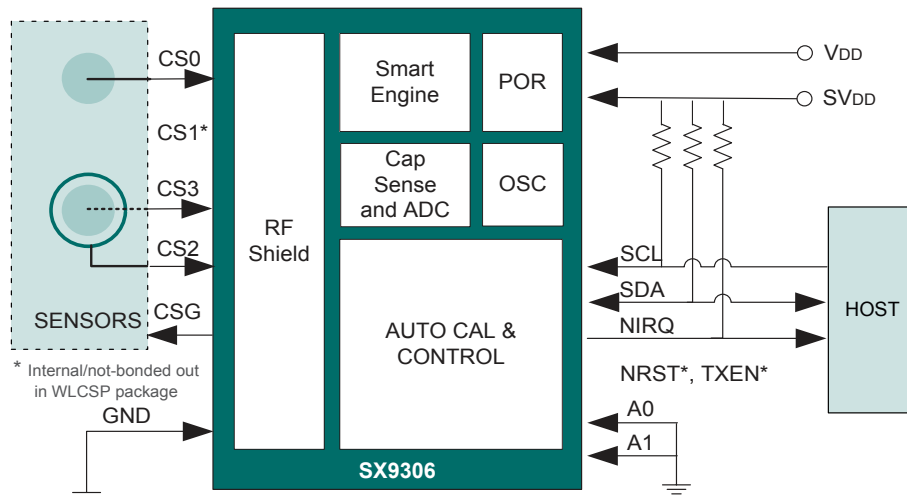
CS0

CS1*

CS3

CS2

SENSORS

CSG

* Internal/not-bonded out in WLCSP package

GND

RF Shield

Smart Engine

POR

Cap Sense and ADC

OSC

AUTO CAL & CONTROL

SX9306

VDD

SVDD

SCL

SDA

NIRQ

NRST*, TXEN*

A0

A1

HOST